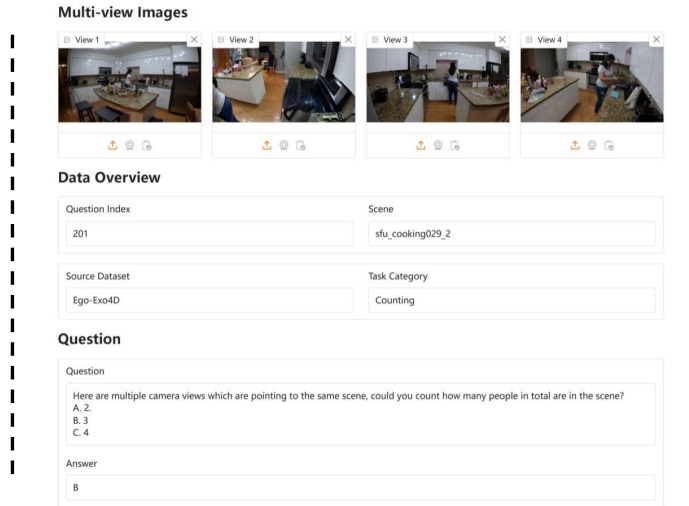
Multi-view Images

View 1

View 2

View 3

View 4

Data Overview

Question Index

201

Scene

sfu_cooking029_2

Source Dataset

Ego-Exo4D

Task Category

Counting

Question

Question

Here are multiple camera views which are pointing to the same scene, could you count how many people in total are in the scene?
A. 2.
B. 3
C. 4

Answer

B